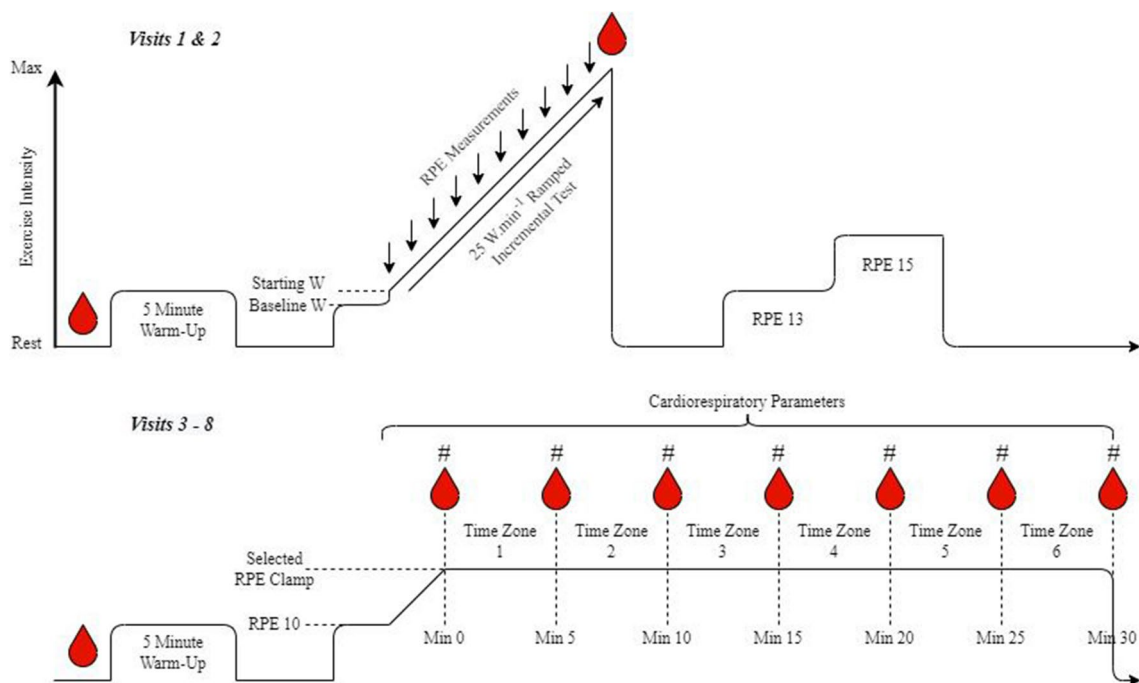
Visits 1 & 2

Max

Exercise Intensity

Rest

5 Minute Warm-Up

Starting W
Baseline W

RPE Measurements

25 W.min$^{-1}$ Ramped Incremental Test

RPE 13

RPE 15

Visits 3 - 8

Cardiorespiratory Parameters

#

#

#

#

#

#

#

Time Zone 1

Time Zone 2

Time Zone 3

Time Zone 4

Time Zone 5

Time Zone 6

Selected RPE Clamp

RPE 10

5 Minute Warm-Up

Min 0

Min 5

Min 10

Min 15

Min 20

Min 25

Min 30